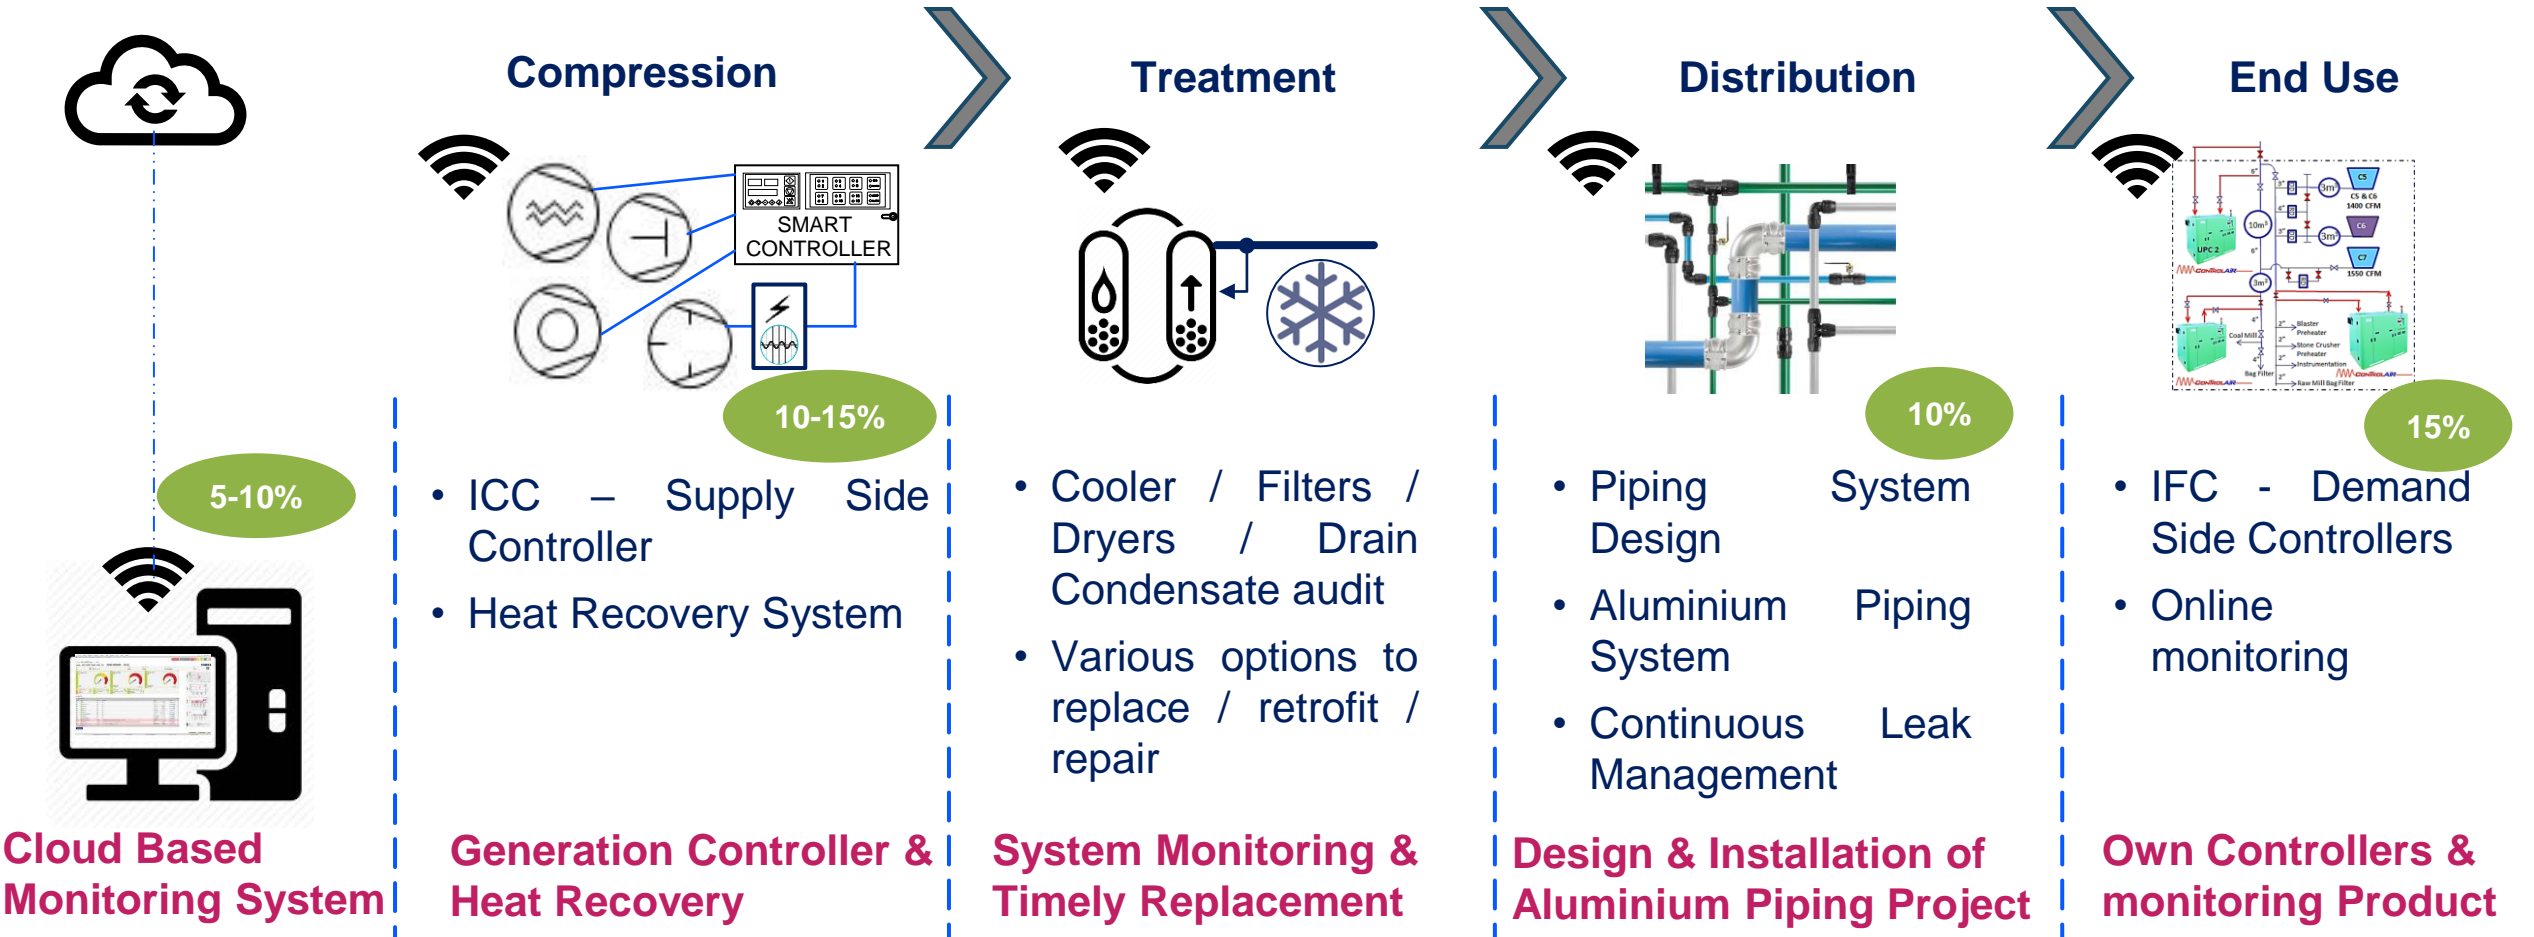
Compression

SMART CONTROLLER

10-15%

5-10%

• ICC – Supply Side Controller

• Heat Recovery System

Cloud Based Monitoring System

Generation Controller & Heat Recovery

Treatment

• Cooler / Filters / Dryers / Drain Condensate audit

• Various options to replace / retrofit / repair

System Monitoring & Timely Replacement

Distribution

10%

• Piping System Design

• Aluminium Piping System

• Continuous Leak Management

Design & Installation of Aluminium Piping Project

End Use

15%

• IFC - Demand Side Controllers

• Online monitoring

Own Controllers & monitoring Product